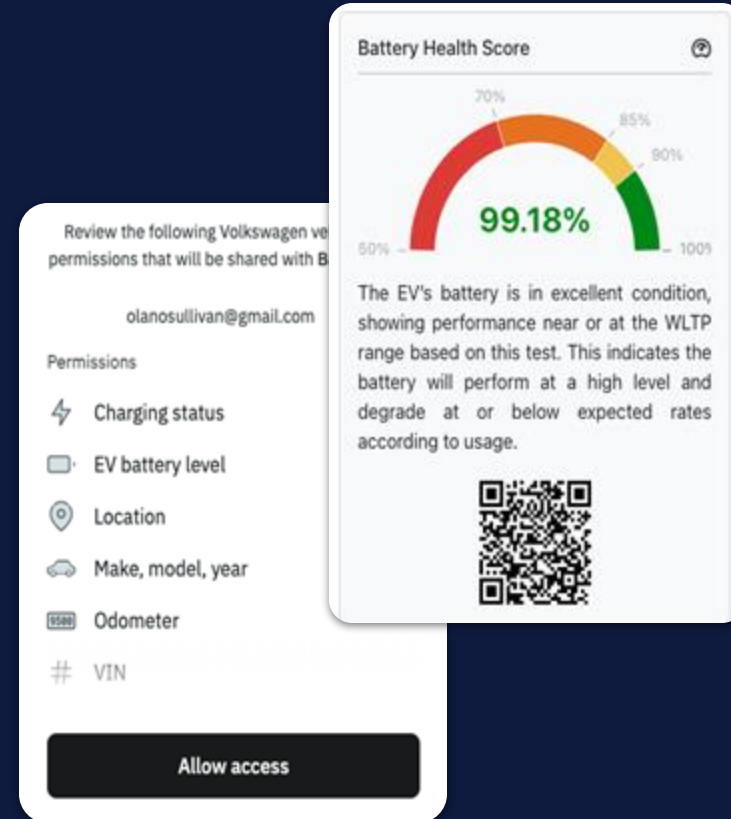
Battery Health Score

70%

85%

90%

50%

99.18%

100

The EV's battery is in excellent condition, showing performance near or at the WLTP range based on this test. This indicates the battery will perform at a high level and degrade at or below expected rates according to usage.

Review the following Volkswagen ve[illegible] permissions that will be shared with B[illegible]

olanosullivan@gmail.com

Permissions

Charging status

EV battery level

Location

Make, model, year

9500

Odometer

VIN

Allow access